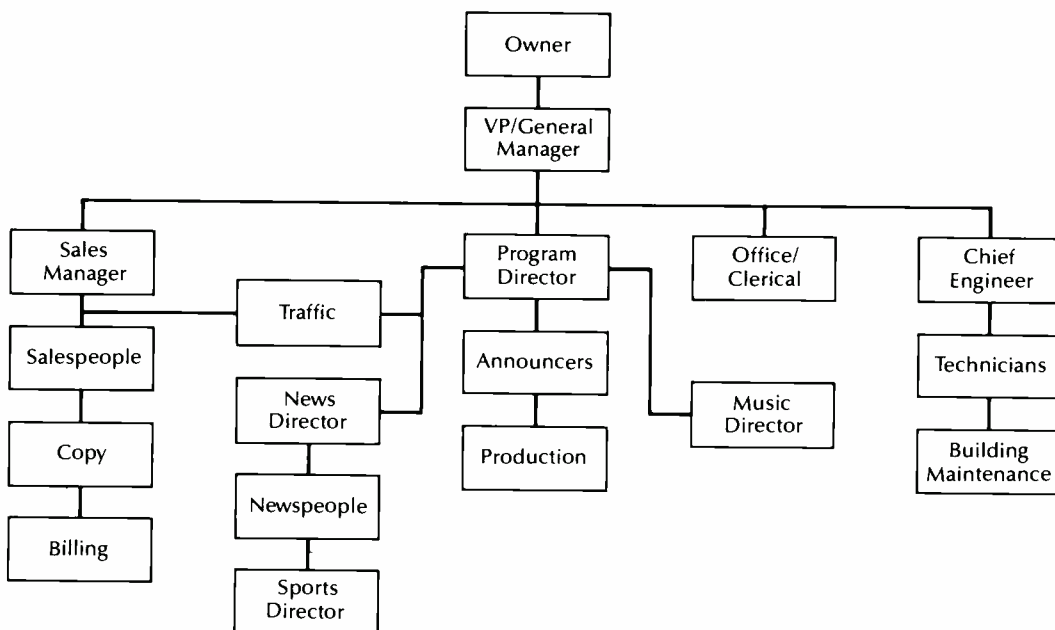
Owner

VP/General Manager

Sales Manager

Traffic

Program Director

Office/ Clerical

Chief Engineer

Salespeople

Announcers

Technicians

News Director

Music Director

Copy

Production

Building Maintenance

Newspeople

Billing

Sports Director